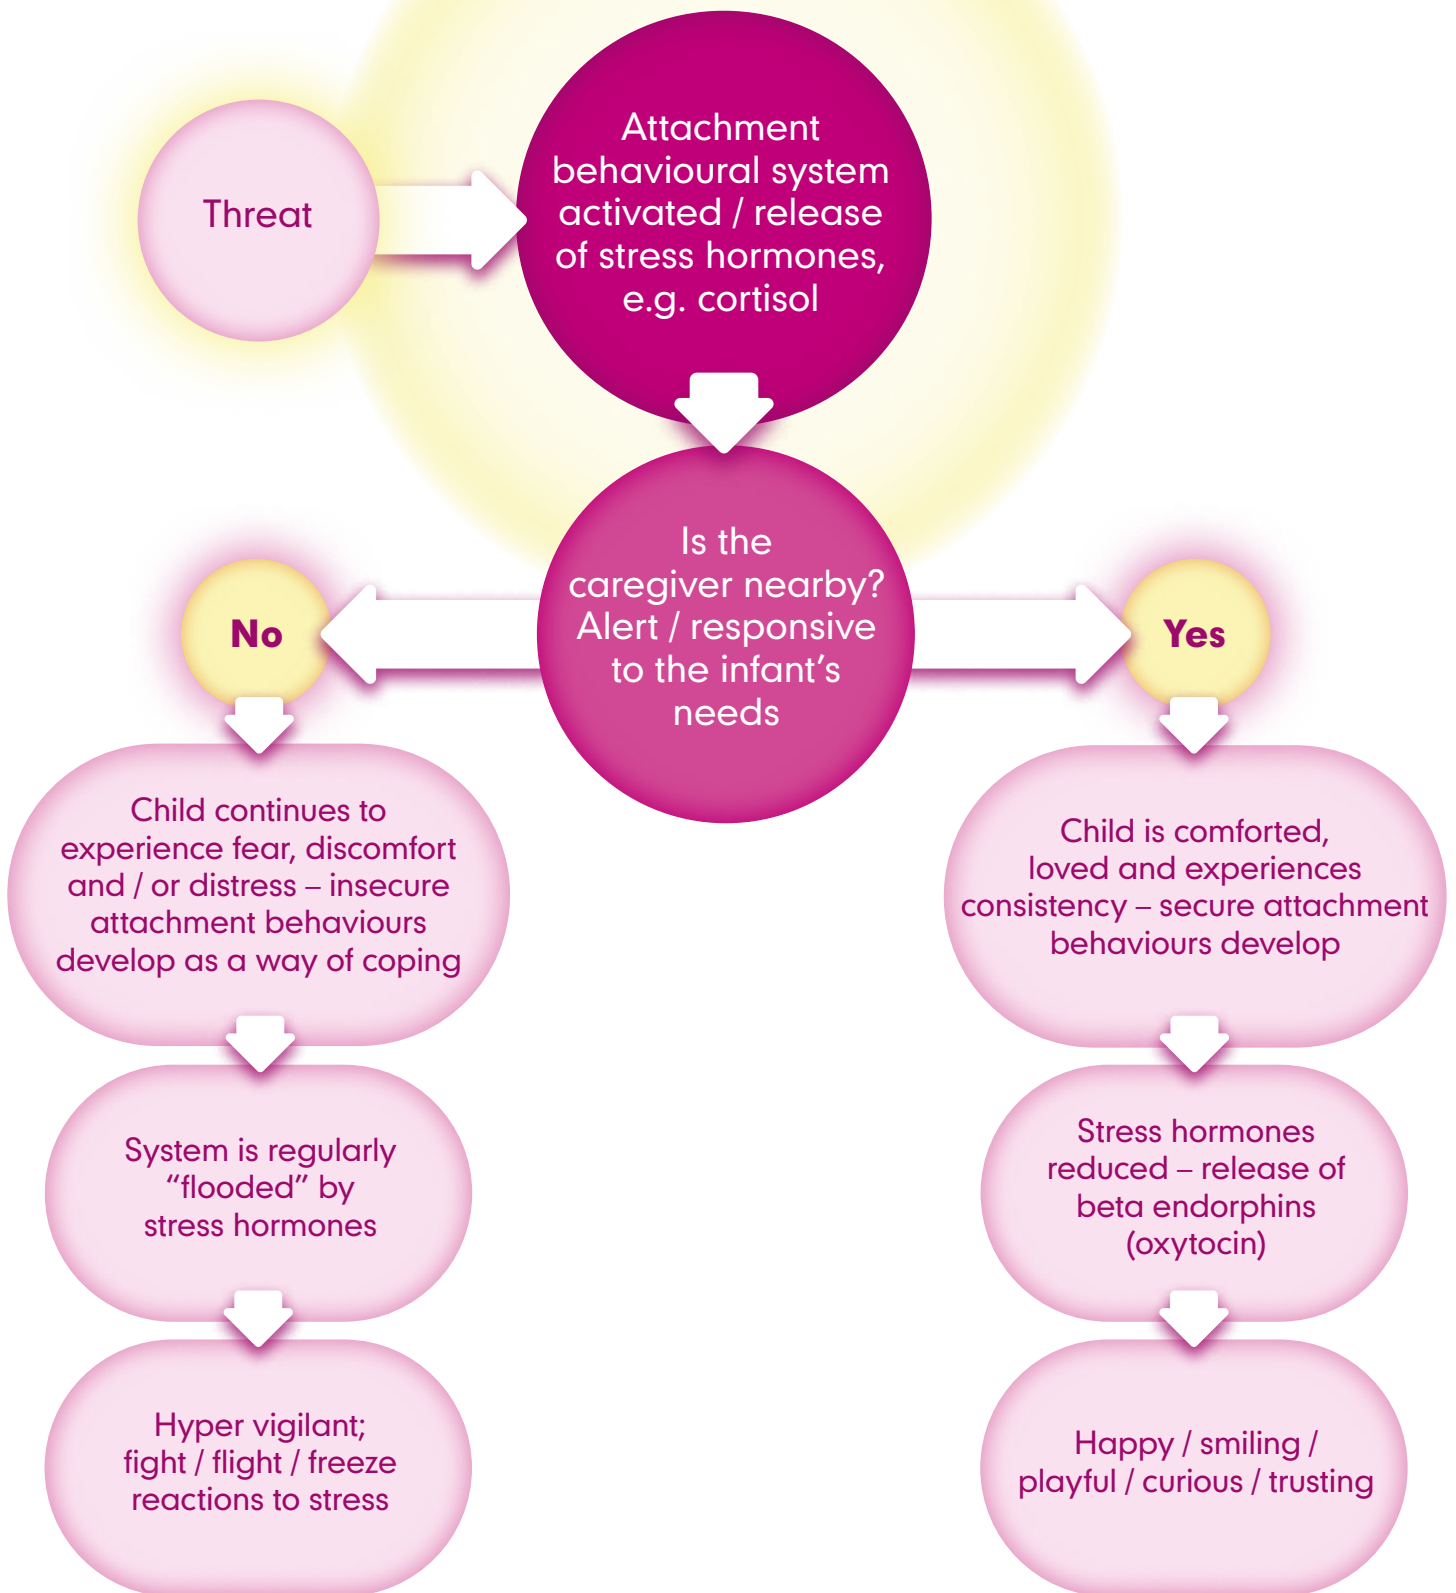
Threat

Attachment behavioural system activated / release of stress hormones, e.g. cortisol

Is the caregiver nearby? Alert / responsive to the infant's needs

No

Child continues to experience fear, discomfort and / or distress – insecure attachment behaviours develop as a way of coping

System is regularly "flooded" by stress hormones

Hyper vigilant; fight / flight / freeze reactions to stress

Yes

Child is comforted, loved and experiences consistency – secure attachment behaviours develop

Stress hormones reduced – release of beta endorphins (oxytocin)

Happy / smiling / playful / curious / trusting